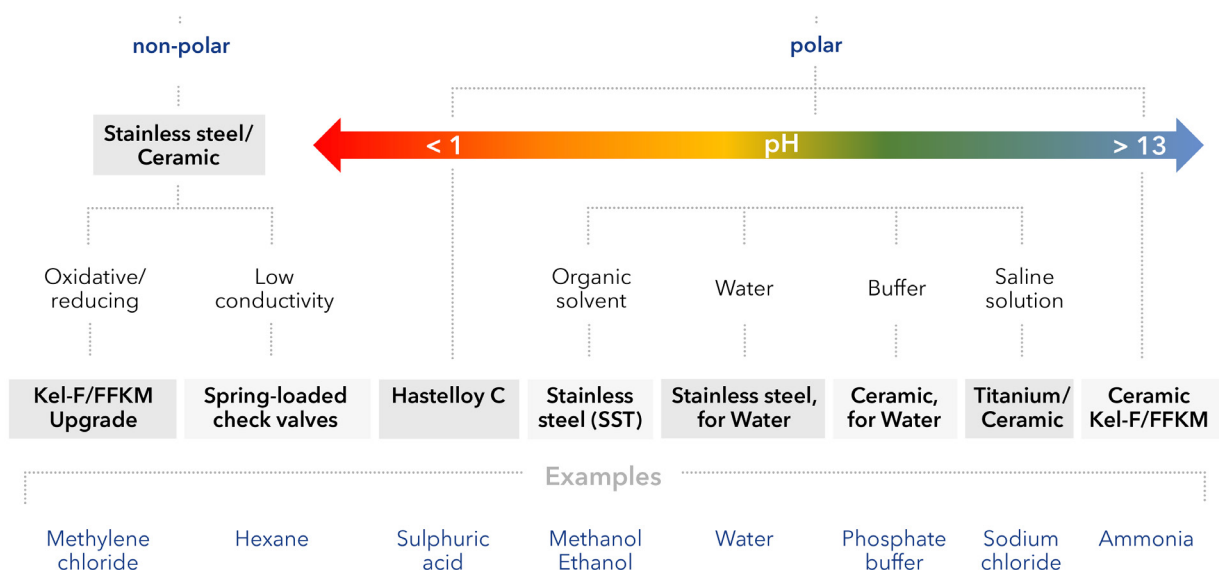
non-polar

polar

Stainless steel/ Ceramic

< 1

pH

> 13

Oxidative/ reducing

Low conductivity

Organic solvent

Water

Buffer

Saline solution

Kel-F/FFKM Upgrade

Spring-loaded check valves

Hastelloy C

Stainless steel (SST)

Stainless steel, for Water

Ceramic, for Water

Titanium/ Ceramic

Ceramic Kel-F/FFKM

Examples

Methylene chloride

Hexane

Sulphuric acid

Methanol Ethanol

Water

Phosphate buffer

Sodium chloride

Ammonia